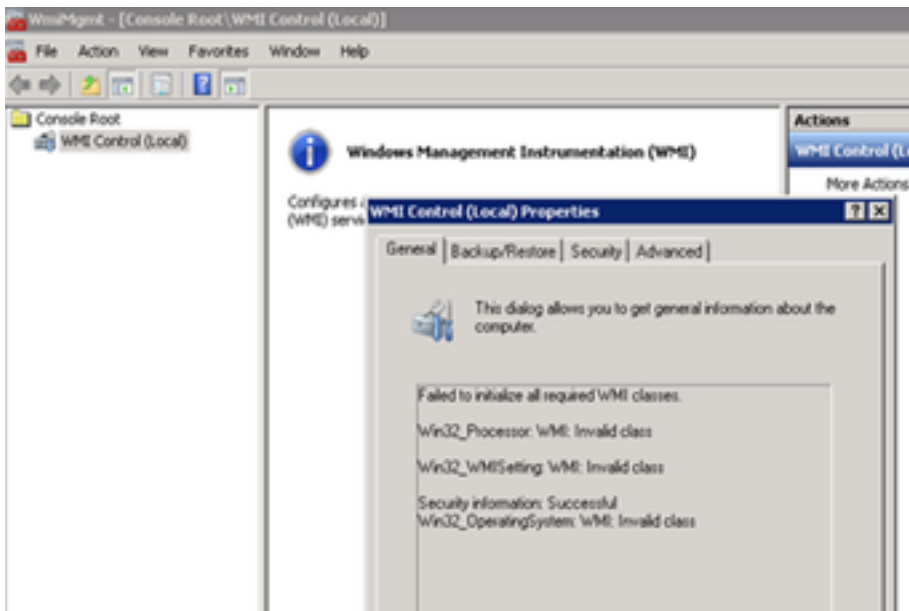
WmiMgmt - [Console Root\WMI Control (Local)]

File Action View Favorites Window Help

Console Root
WMI Control (Local)

Windows Management Instrumentation (WMI)

Configures a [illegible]
(WMI) servi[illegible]

Actions
WMI Control (Lo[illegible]
More Actions

WMI Control (Local) Properties

General | Backup/Restore | Security | Advanced

This dialog allows you to get general information about the computer.

Failed to initialize all required WMI classes.

Win32_Processor: WMI: Invalid class

Win32_WMISetting: WMI: Invalid class

Security information: Successful
Win32_OperatingSystem: WMI: Invalid class